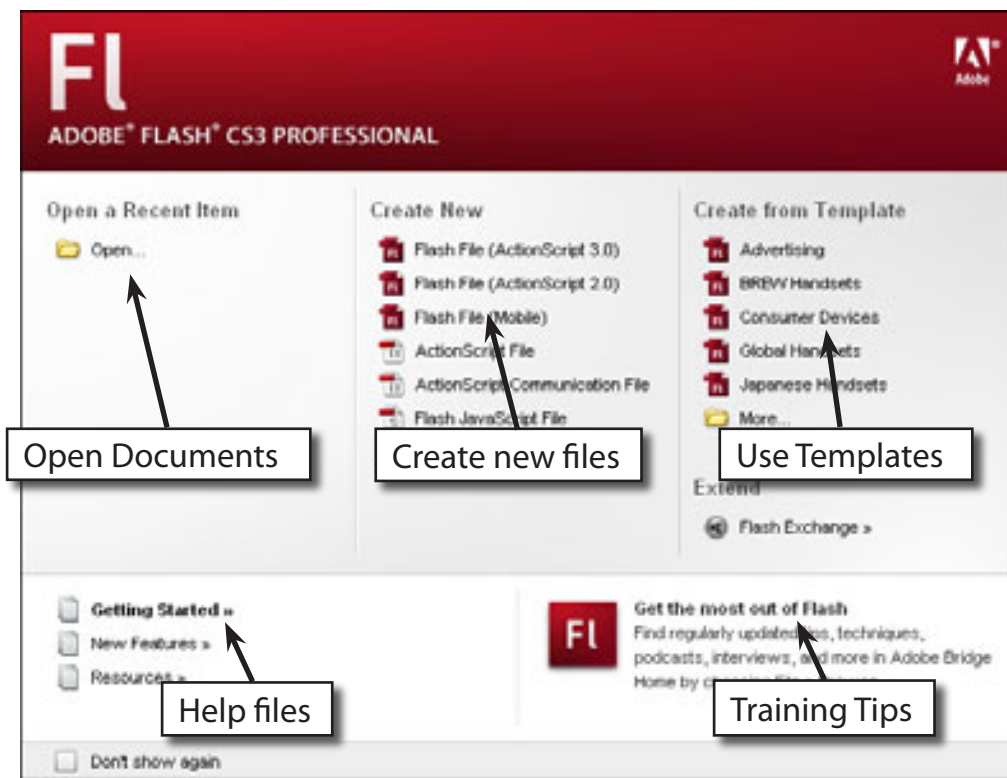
Fl

ADOBE® FLASH® CS3 PROFESSIONAL

Adobe

Open a Recent Item

Open...

Create New

Flash File (ActionScript 3.0)

Flash File (ActionScript 2.0)

Flash File (Mobile)

ActionScript File

ActionScript Communication File

Flash JavaScript File

Create from Template

Advertising

BREW Handsets

Consumer Devices

Global Handsets

Japanese Handsets

More...

Open Documents

Create new files

Use Templates

Extend

Flash Exchange »

Getting Started »

New Features »

Resources »

Fl

Get the most out of Flash

Find regularly updated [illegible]es, techniques, podcasts, interviews, and more in Adobe Bridge Home by ch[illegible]

Help files

Training Tips

Don't show again